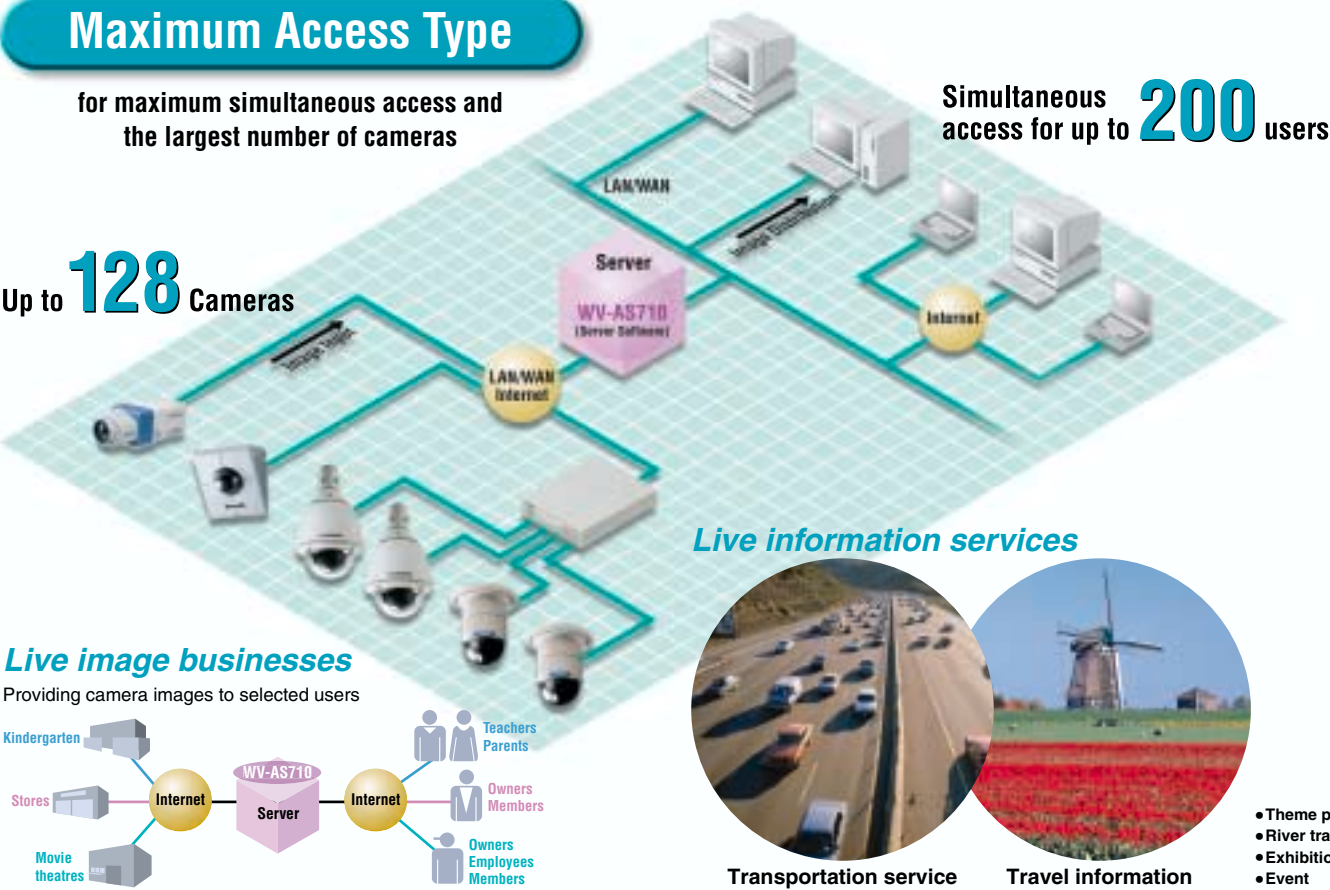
Maximum Access Type

for maximum simultaneous access and the largest number of cameras

Simultaneous access for up to 200 users

LAN/WAN

Image Distribution

Server

WV-AS710 (Server Software)

Internet

Up to 128 Cameras

Image logs

LAN/WAN Internet

Live information services

Live image businesses

Providing camera images to selected users

Kindergarten

Stores

Movie theatres

Internet

WV-AS710

Server

Internet

Teachers Parents

Owners Members

Owners Employees Members

Transportation service

Travel information

●Theme p
●River tra
●Exhibitio
●Event